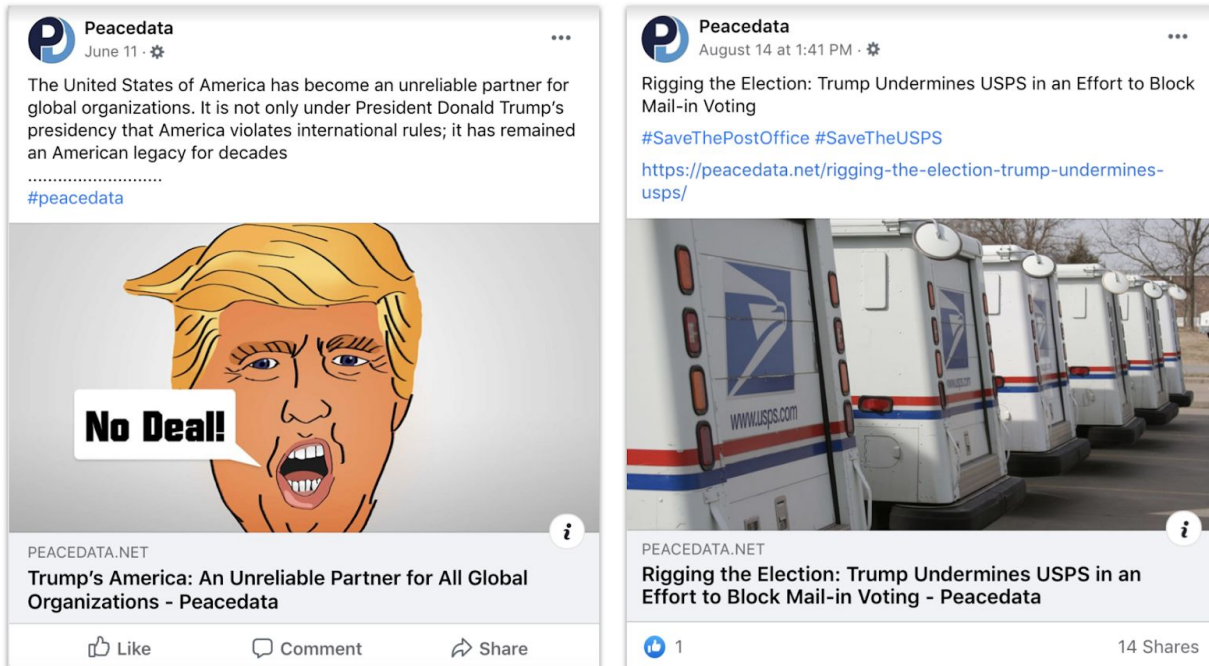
Peacedata
June 11 ·

The United States of America has become an unreliable partner for global organizations. It is not only under President Donald Trump's presidency that America violates international rules; it has remained an American legacy for decades
..........................
#peacedata

No Deal!

PEACEDATA.NET
Trump's America: An Unreliable Partner for All Global Organizations - Peacedata

Like Comment Share

Peacedata
August 14 at 1:41 PM ·

Rigging the Election: Trump Undermines USPS in an Effort to Block Mail-in Voting
#SaveThePostOffice #SaveTheUSPS
https://peacedata.net/rigging-the-election-trump-undermines-usps/

www.usps.com

PEACEDATA.NET
Rigging the Election: Trump Undermines USPS in an Effort to Block Mail-in Voting - Peacedata

1
14 Shares